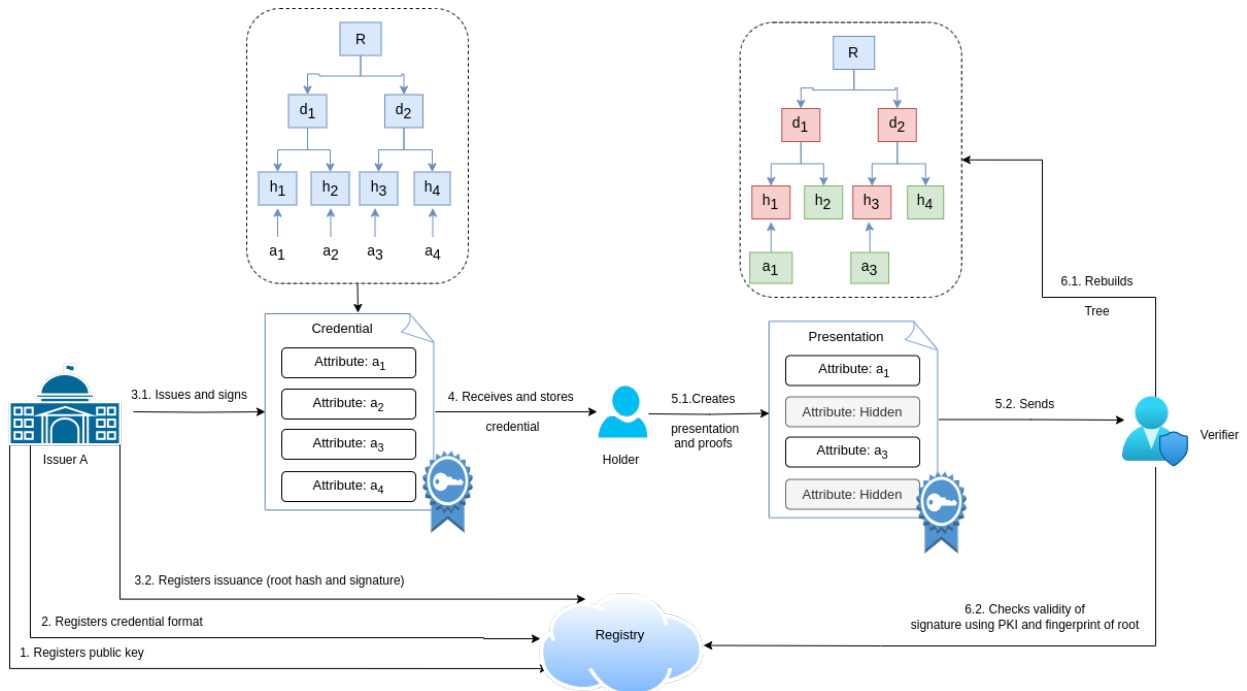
R

$d_1$ $d_2$

$h_1$ $h_2$ $h_3$ $h_4$

$a_1$ $a_2$ $a_3$ $a_4$

R

$d_1$ $d_2$

$h_1$ $h_2$ $h_3$ $h_4$

$a_1$ $a_3$

6.1. Rebuilds Tree

Credential

Attribute: $a_1$

Attribute: $a_2$

Attribute: $a_3$

Attribute: $a_4$

3.1. Issues and signs

Issuer A

4. Receives and stores credential

Holder

5.1.Creates presentation and proofs

Presentation

Attribute: $a_1$

Attribute: Hidden

Attribute: $a_3$

Attribute: Hidden

5.2. Sends

Verifier

3.2. Registers issuance (root hash and signature)

2. Registers credential format

1. Registers public key

Registry

6.2. Checks validity of signature using PKI and fingerprint of root